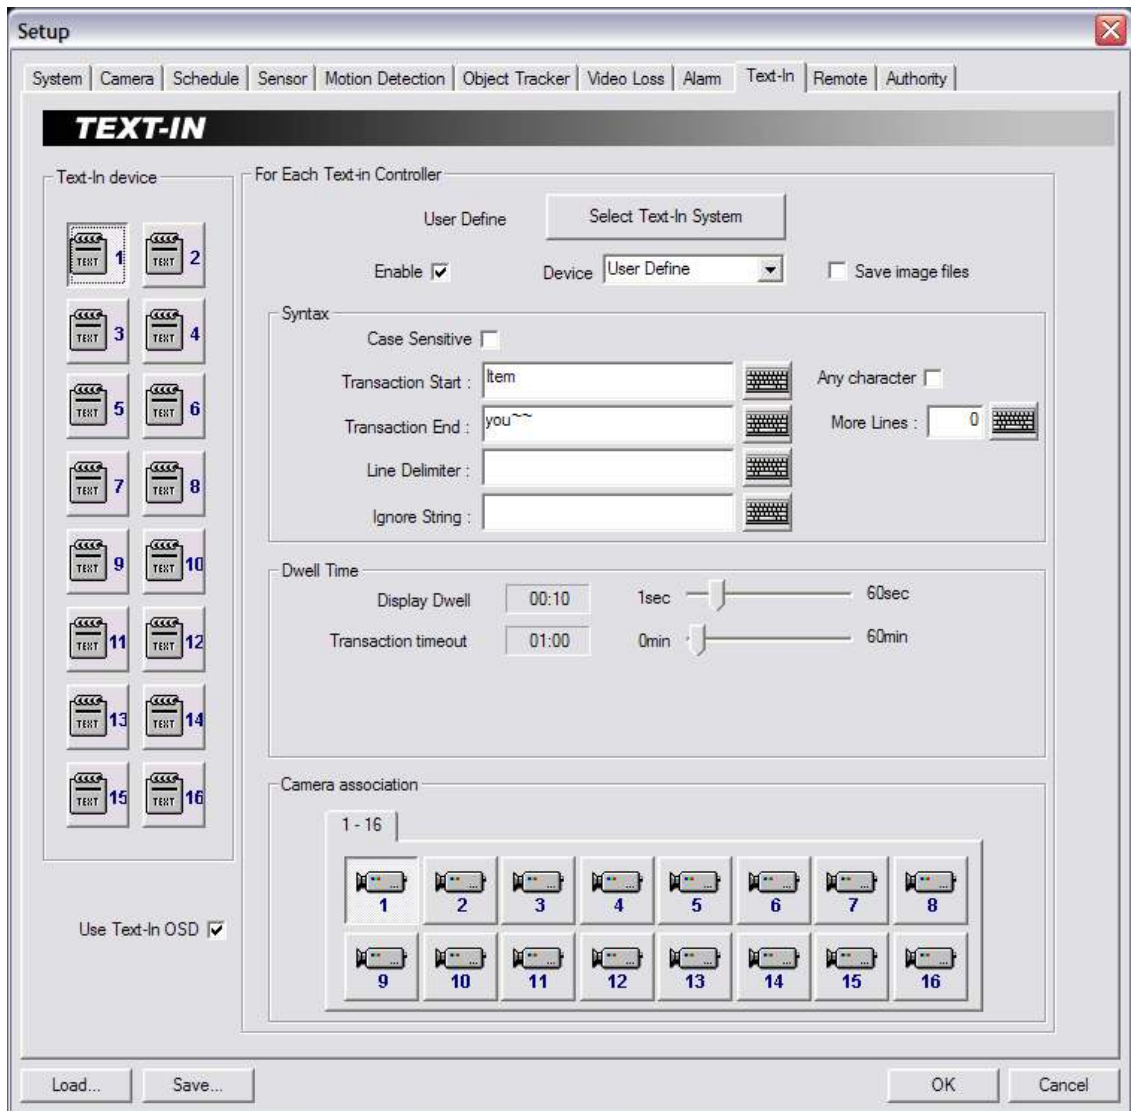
Setup

System | Camera | Schedule | Sensor | Motion Detection | Object Tracker | Video Loss | Alarm | Text-In | Remote | Authority

TEXT-IN

Text-In device

TEXT 1 TEXT 2
TEXT 3 TEXT 4
TEXT 5 TEXT 6
TEXT 7 TEXT 8
TEXT 9 TEXT 10
TEXT 11 TEXT 12
TEXT 13 TEXT 14
TEXT 15 TEXT 16

Use Text-In OSD ☑

For Each Text-in Controller

User Define

Select Text-In System

Enable ☑

Device User Define

Save image files

Syntax

Case Sensitive

Transaction Start : Item

Any character

Transaction End : you~~

More Lines : 0

Line Delimiter :

Ignore String :

Dwell Time

Display Dwell 00:10 1sec 60sec

Transaction timeout 01:00 0min 60min

Camera association

1 - 16

1 2 3 4 5 6 7 8
9 10 11 12 13 14 15 16

Load... Save... OK Cancel